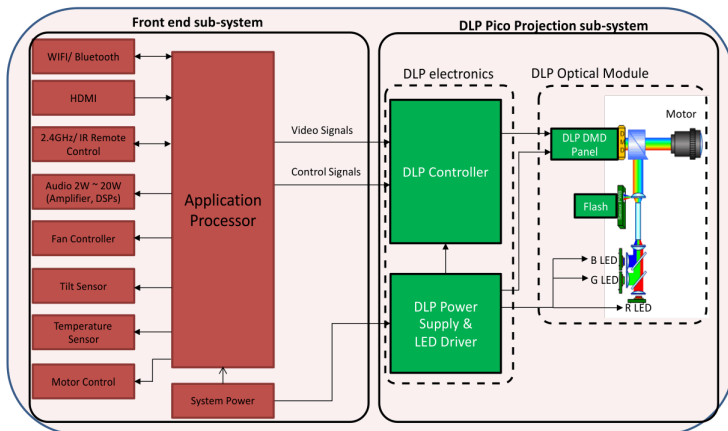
Front end sub-system

WIFI/ Bluetooth

HDMI

2.4GHz/ IR Remote Control

Audio 2W ~ 20W (Amplifier, DSPs)

Fan Controller

Tilt Sensor

Temperature Sensor

Motor Control

Application Processor

System Power

Video Signals

Control Signals

DLP Pico Projection sub-system

DLP electronics

DLP Controller

DLP Power Supply & LED Driver

DLP Optical Module

DLP DMD Panel

Motor

Flash

B LED

G LED

R LED